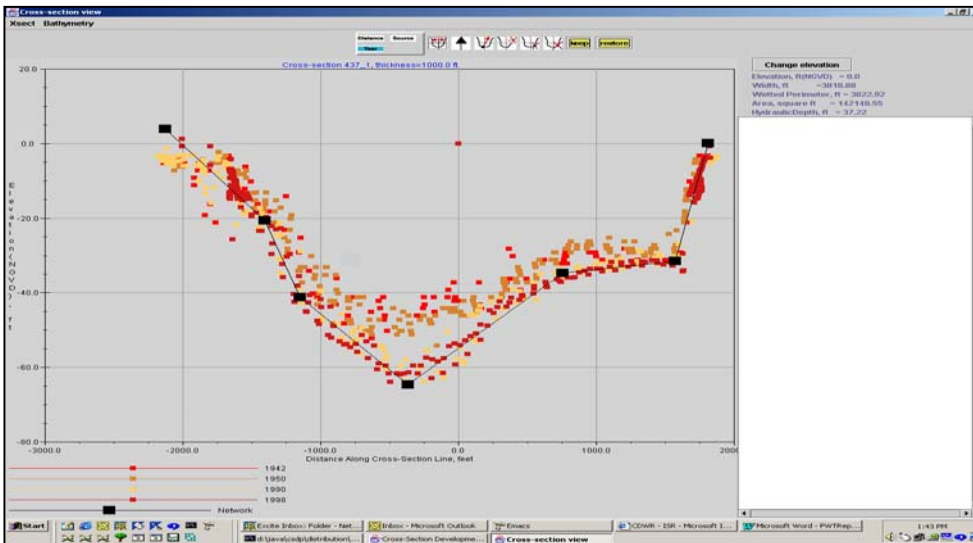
Cross-section view
Xsect Bathymetry

Distance Source
Year

keep reform

Cross-section 437_1, thickness=1000.0 ft

Change elevation
Elevation, ft(NGVD) = 0.0
Width, ft = 3818.88
Wetted Perimeter, ft = 3822.92
Area, square ft = 142148.55
HydraulicDepth, ft = 37.22

20.0
0.0
-20.0
-40.0
-60.0
-80.0

Elevation (NGVD), ft

-3000.0
-2000.0
-1000.0
0.0
1000.0
2000

Distance Along Cross-Section Line, feet

1942
1950
1990
1998
Network

Start
Excite Inbox: Folder - Net...
Inbox - Microsoft Outlook
Emacs
CDWR - ISR - Microsoft I...
Microsoft Word - PWTRep...
d:\java\csdp\distribution\...
Cross-Section Developme...
Cross-section view
1:43 PM